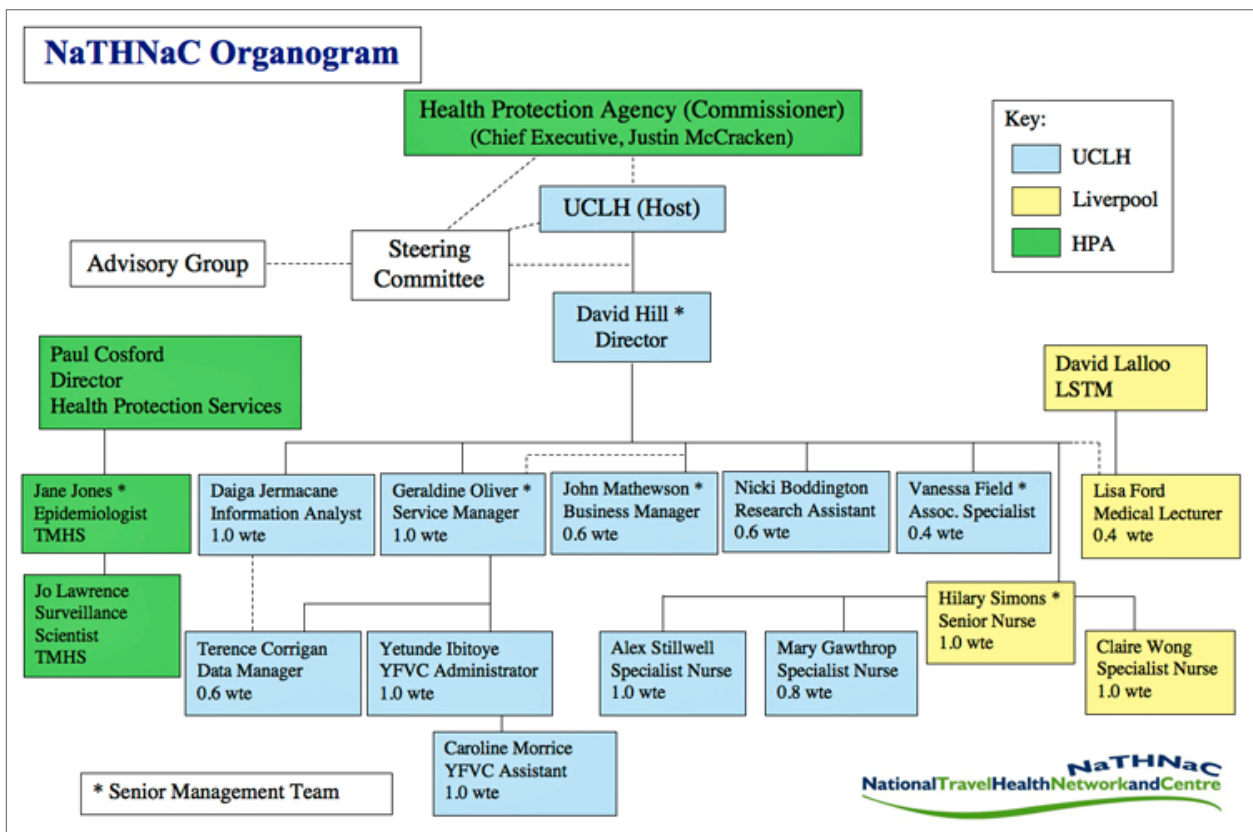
NaTHNaC Organogram

Health Protection Agency (Commissioner)
(Chief Executive, Justin McCracken)

Key:
UCLH
Liverpool
HPA

UCLH (Host)

Advisory Group

Steering Committee

David Hill *
Director

Paul Cosford
Director
Health Protection Services

David Lalloo
LSTM

Jane Jones *
Epidemiologist
TMHS

Daiga Jermacane
Information Analyst
1.0 wte

Geraldine Oliver *
Service Manager
1.0 wte

John Mathewson *
Business Manager
0.6 wte

Nicki Boddington
Research Assistant
0.6 wte

Vanessa Field *
Assoc. Specialist
0.4 wte

Lisa Ford
Medical Lecturer
0.4 wte

Jo Lawrence
Surveillance
Scientist
TMHS

Hilary Simons *
Senior Nurse
1.0 wte

Terence Corrigan
Data Manager
0.6 wte

Yetunde Ibitoye
YFVC Administrator
1.0 wte

Alex Stillwell
Specialist Nurse
1.0 wte

Mary Gawthrop
Specialist Nurse
0.8 wte

Claire Wong
Specialist Nurse
1.0 wte

Caroline Morrice
YFVC Assistant
1.0 wte

* Senior Management Team

NaTHNaC
NationalTravelHealthNetworkandCentre